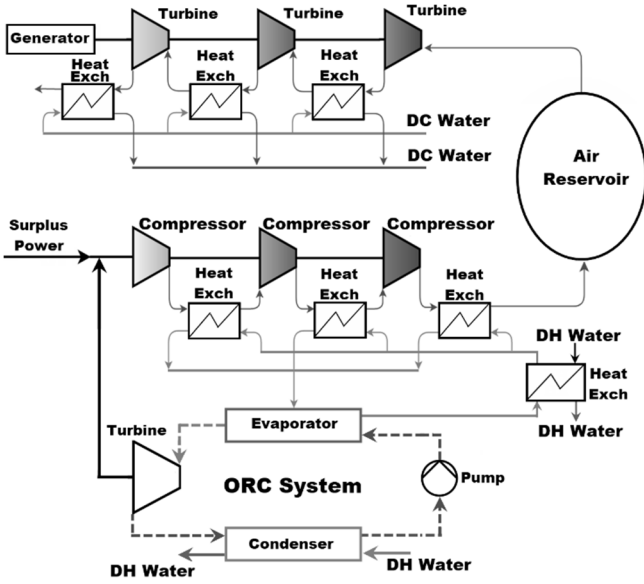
Generator

Turbine

Turbine

Turbine

Heat Exch

Heat Exch

Heat Exch

DC Water

DC Water

Air Reservoir

Surplus Power

Compressor

Compressor

Compressor

Heat Exch

Heat Exch

Heat Exch

DH Water

Heat Exch

DH Water

Evaporator

Turbine

ORC System

Pump

Condenser

DH Water

DH Water